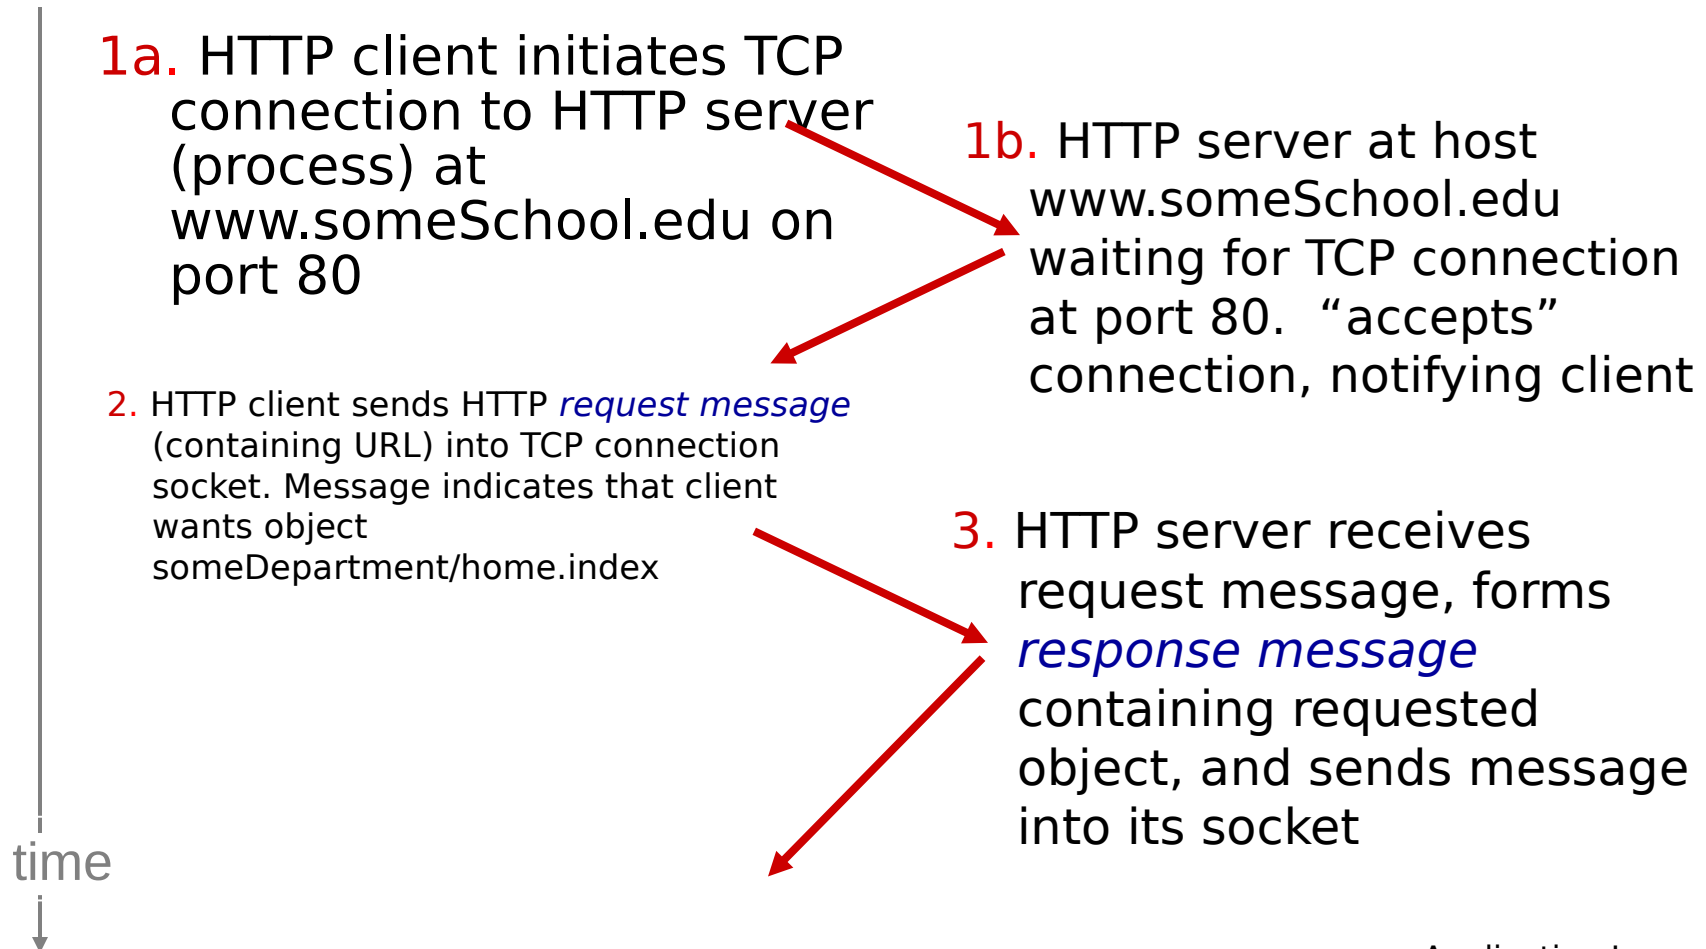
1a. HTTP client initiates TCP connection to HTTP server (process) at www.someSchool.edu on port 80

1b. HTTP server at host www.someSchool.edu waiting for TCP connection at port 80. “accepts” connection, notifying client

2. HTTP client sends HTTP *request message* (containing URL) into TCP connection socket. Message indicates that client wants object someDepartment/home.index

3. HTTP server receives request message, forms *response message* containing requested object, and sends message into its socket

time

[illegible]